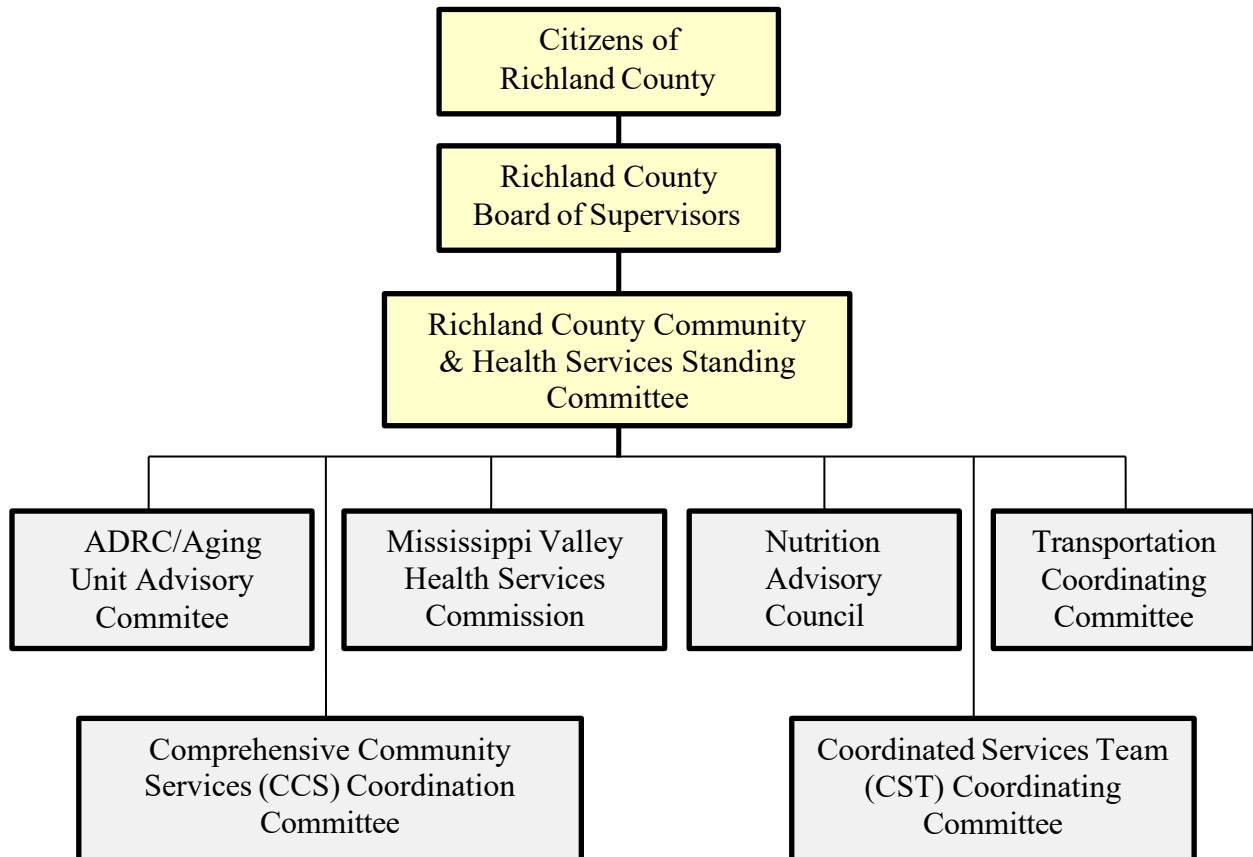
Citizens of Richland County

Richland County Board of Supervisors

Richland County Community & Health Services Standing Committee

ADRC/Aging Unit Advisory Commitee

Mississippi Valley Health Services Commission

Nutrition Advisory Council

Transportation Coordinating Committee

Comprehensive Community Services (CCS) Coordination Committee

Coordinated Services Team (CST) Coordinating Committee